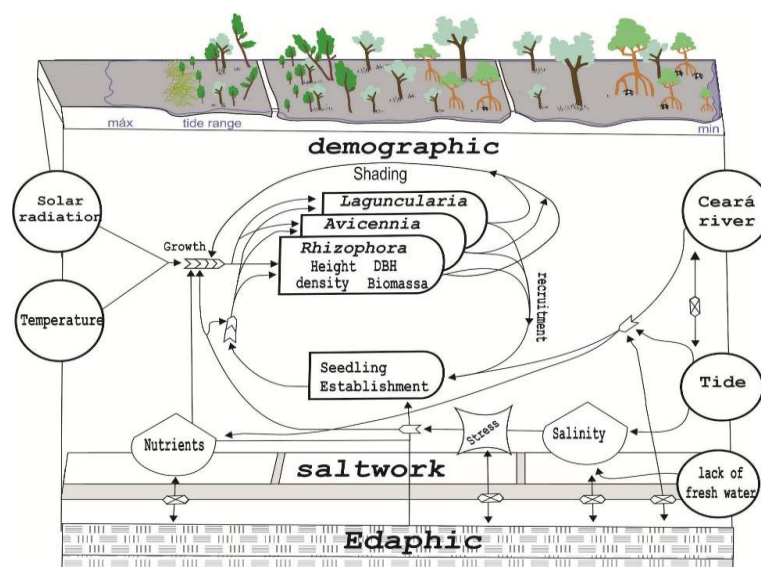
máx
tide range
min

demographic

Shading

Solar radiation

Temperature

Growth

Laguncularia

Avicennia

Rhizophora
Height DBH
density Biomassa

recruitment

Ceará river

Tide

Seedling Establishment

Nutrients

Stress

Salinity

saltwork

lack of fresh water

Edaphic